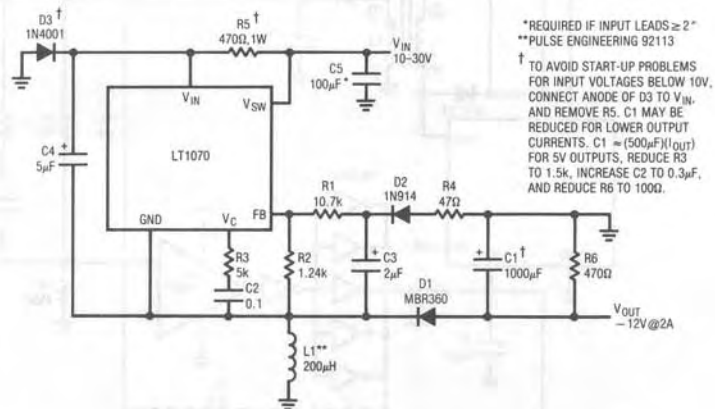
D3 †
1N4001

R5 †
470Ω, 1W

$V_{IN}$
10-30V

C5
100µF *

*REQUIRED IF INPUT LEADS ≥ 2"
**PULSE ENGINEERING 92113

† TO AVOID START-UP PROBLEMS FOR INPUT VOLTAGES BELOW 10V, CONNECT ANODE OF D3 TO $V_{IN}$, AND REMOVE R5. C1 MAY BE REDUCED FOR LOWER OUTPUT CURRENTS. C1 ≈ (500µF)($I_{OUT}$) FOR 5V OUTPUTS, REDUCE R3 TO 1.5k, INCREASE C2 TO 0.3µF, AND REDUCE R6 TO 100Ω.

$V_{IN}$

$V_{SW}$

LT1070

C4
5µF

GND

$V_C$

FB

R1
10.7k

D2
1N914

R4
47Ω

R3
5k

C2
0.1

R2
1.24k

C3
2µF

C1 †
1000µF

R6
470Ω

D1
MBR360

$V_{OUT}$
−12V@2A

L1**
200µH